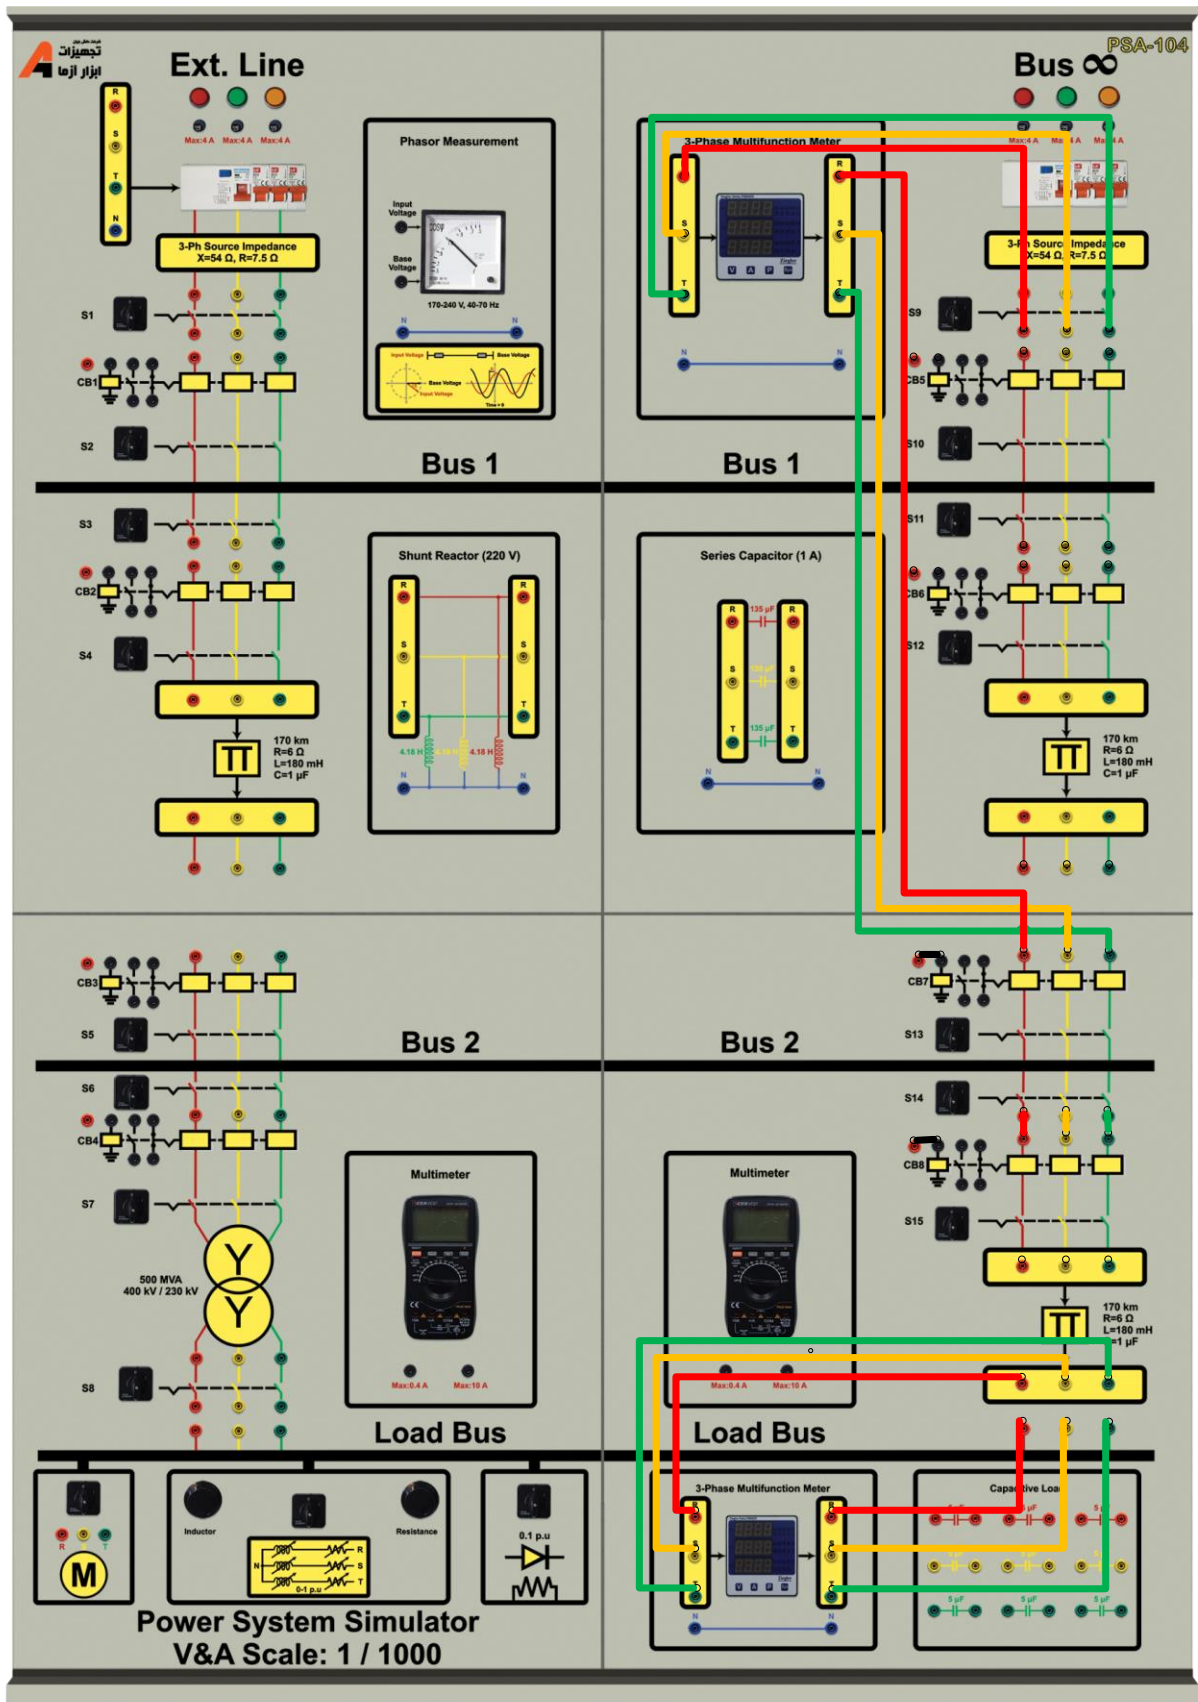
تجهیزات ابزار آزما

Ext. Line

R
S
T
N

Max:4 A Max:4 A Max:4 A

3-Ph Source Impedance
X=54 Ω, R=7.5 Ω

S1
CB1
S2

Phasor Measurement
Input Voltage
Base Voltage
170-240 V, 40-70 Hz
N N
Input Voltage Base Voltage
Base Voltage
Input Voltage

Bus 1

PSA-104

Bus ∞

Max:4 A Max:4 A Max:4 A

3-Phase Multifunction Meter
R
S
T
V A P
N N

3-Ph Source Impedance
X=54 Ω, R=7.5 Ω

S9
CB5
S10

Bus 1

S3
CB2
S4

170 km
R=6 Ω
L=180 mH
C=1 µF

Shunt Reactor (220 V)
R S T
4.18 H 4.18 H 4.18 H
N N

Series Capacitor (1 A)
R S T
135 µF
135 µF
N N

S11
CB6
S12

170 km
R=6 Ω
L=180 mH
C=1 µF

CB3
S5

Bus 2

Bus 2

CB7
S13

S6
CB4
S7

500 MVA
400 kV / 230 kV

S8

Multimeter
Max:0.4 A Max:10 A

Load Bus

Multimeter
Max:0.4 A Max:10 A

Load Bus

S14
CB8
S15

170 km
R=6 Ω
L=180 mH
C=1 µF

R S T
M

Inductor
Resistance
0-1 p.u
R S T N

0.1 p.u

3-Phase Multifunction Meter
V A P
N N

Capacitive Load
5 µF 5 µF 5 µF

Power System Simulator
V&A Scale: 1 / 1000